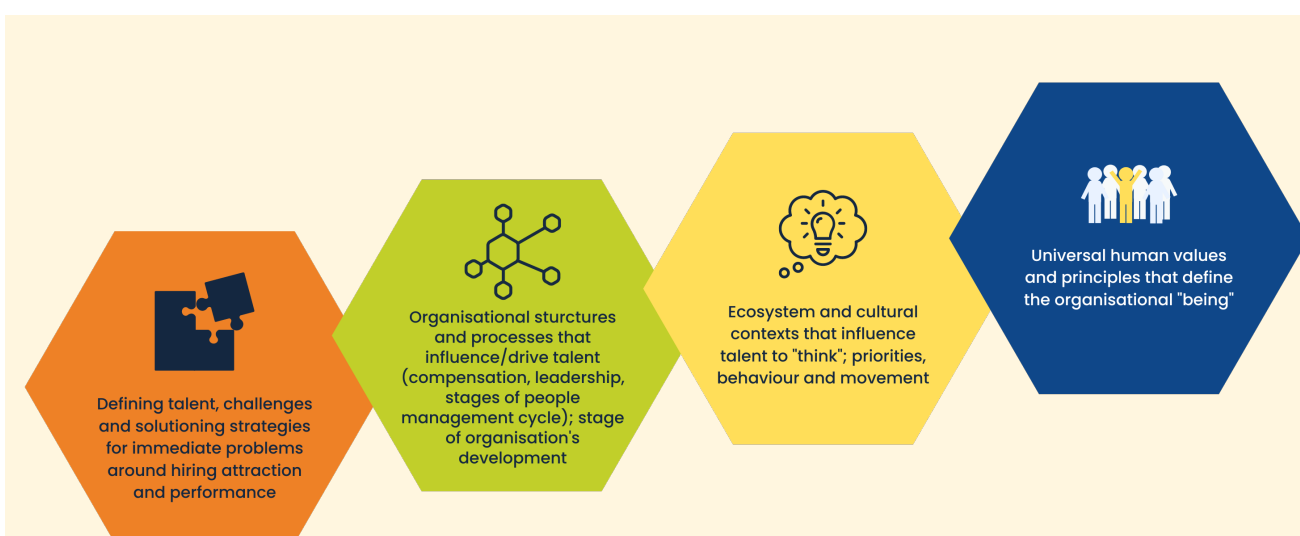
Defining talent, challenges and solutioning strategies for immediate problems around hiring attraction and performance

Organisational sturctures and processes that influence/drive talent (compensation, leadership, stages of people management cycle); stage of organisation's development

Ecosystem and cultural contexts that influence talent to "think"; priorities, behaviour and movement

Universal human values and principles that define the organisational "being"